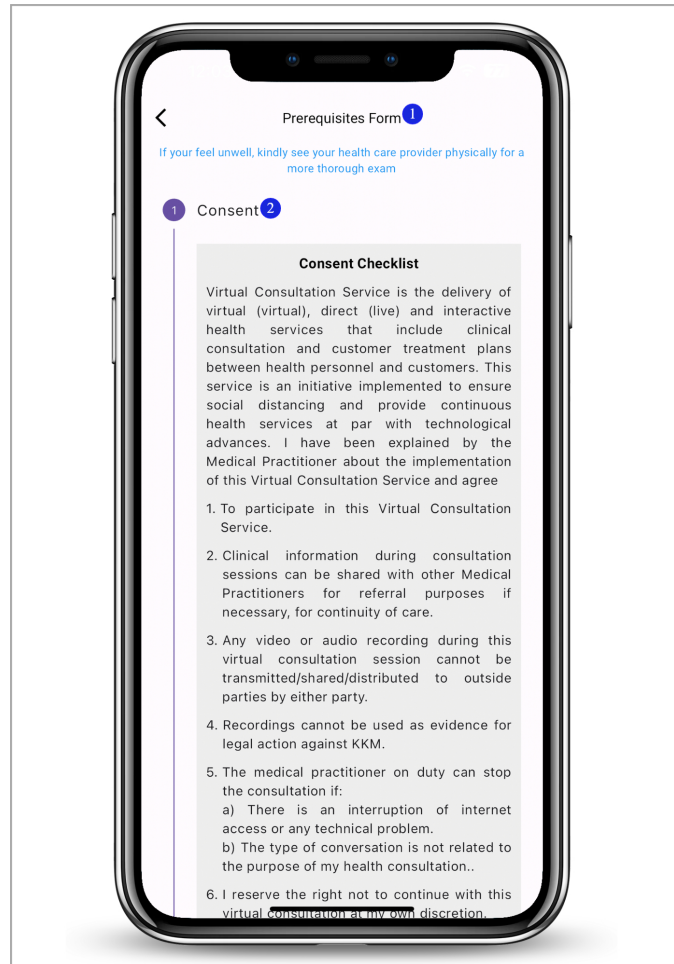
Prerequisites Form 1

If your feel unwell, kindly see your health care provider physically for a more thorough exam

1 Consent 2

Consent Checklist

Virtual Consultation Service is the delivery of virtual (virtual), direct (live) and interactive health services that include clinical consultation and customer treatment plans between health personnel and customers. This service is an initiative implemented to ensure social distancing and provide continuous health services at par with technological advances. I have been explained by the Medical Practitioner about the implementation of this Virtual Consultation Service and agree

1. To participate in this Virtual Consultation Service.

2. Clinical information during consultation sessions can be shared with other Medical Practitioners for referral purposes if necessary, for continuity of care.

3. Any video or audio recording during this virtual consultation session cannot be transmitted/shared/distributed to outside parties by either party.

4. Recordings cannot be used as evidence for legal action against KKM.

5. The medical practitioner on duty can stop the consultation if:
a) There is an interruption of internet access or any technical problem.
b) The type of conversation is not related to the purpose of my health consultation..

6. I reserve the right not to continue with this virtual consultation at my own discretion.